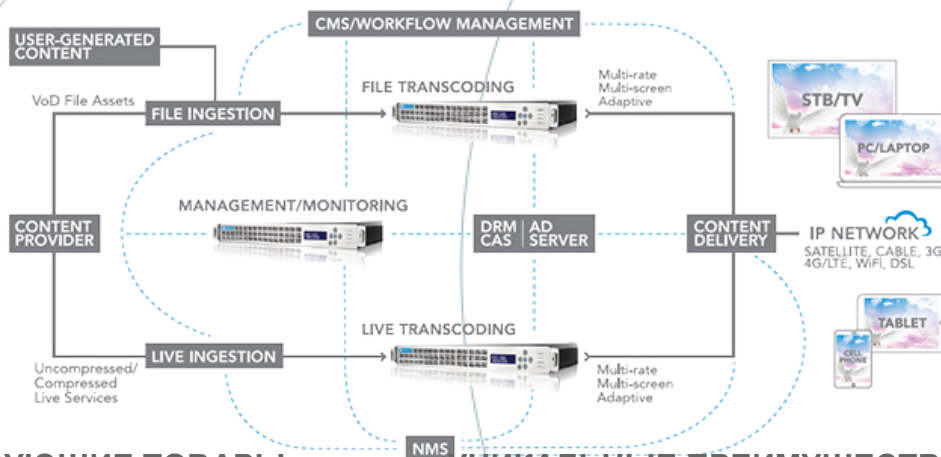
CMS/WORKFLOW MANAGEMENT

USER-GENERATED CONTENT

VoD File Assets

FILE INGESTION

FILE TRANSCODING

Multi-rate
Multi-screen
Adaptive

STB/TV

PC/LAPTOP

MANAGEMENT/MONITORING

CONTENT PROVIDER

DRM CAS

AD SERVER

CONTENT DELIVERY

IP NETWORK

SATELLITE, CABLE, 3G
4G/LTE, WiFi, DSL

LIVE TRANSCODING

TABLET

CELL PHONE

LIVE INGESTION

Uncompressed/
Compressed
Live Services

Multi-rate
Multi-screen
Adaptive

NMS

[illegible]